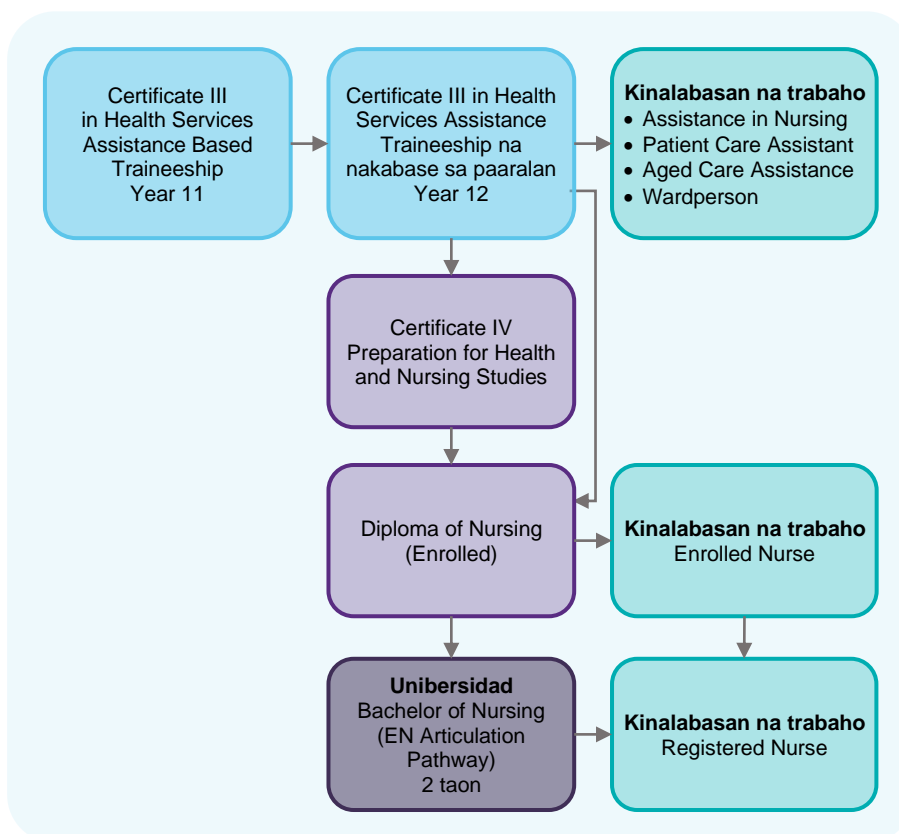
Certificate III in Health Services Assistance Based Traineeship Year 11

Certificate III in Health Services Assistance Traineeship na nakabase sa paaralan Year 12

**Kinalabasan na trabaho**
- Assistance in Nursing
- Patient Care Assistant
- Aged Care Assistance
- Wardperson

Certificate IV Preparation for Health and Nursing Studies

Diploma of Nursing (Enrolled)

**Kinalabasan na trabaho**
Enrolled Nurse

**Unibersidad**
Bachelor of Nursing (EN Articulation Pathway) 2 taon

**Kinalabasan na trabaho**
Registered Nurse